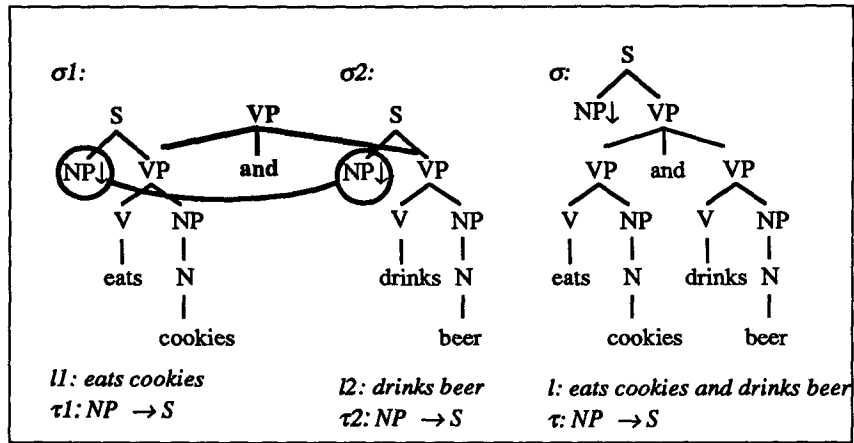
$\sigma 1$:

S
NP↓ VP
V NP
eats N
cookies

VP
and

$\sigma 2$:

S
NP↓ VP
V NP
drinks N
beer

$\sigma$:

S
NP↓ VP
VP and VP
V NP V NP
eats N drinks N
cookies beer

$l1$: eats cookies
$\tau 1: NP \rightarrow S$

$l2$: drinks beer
$\tau 2: NP \rightarrow S$

$l$: eats cookies and drinks beer
$\tau: NP \rightarrow S$